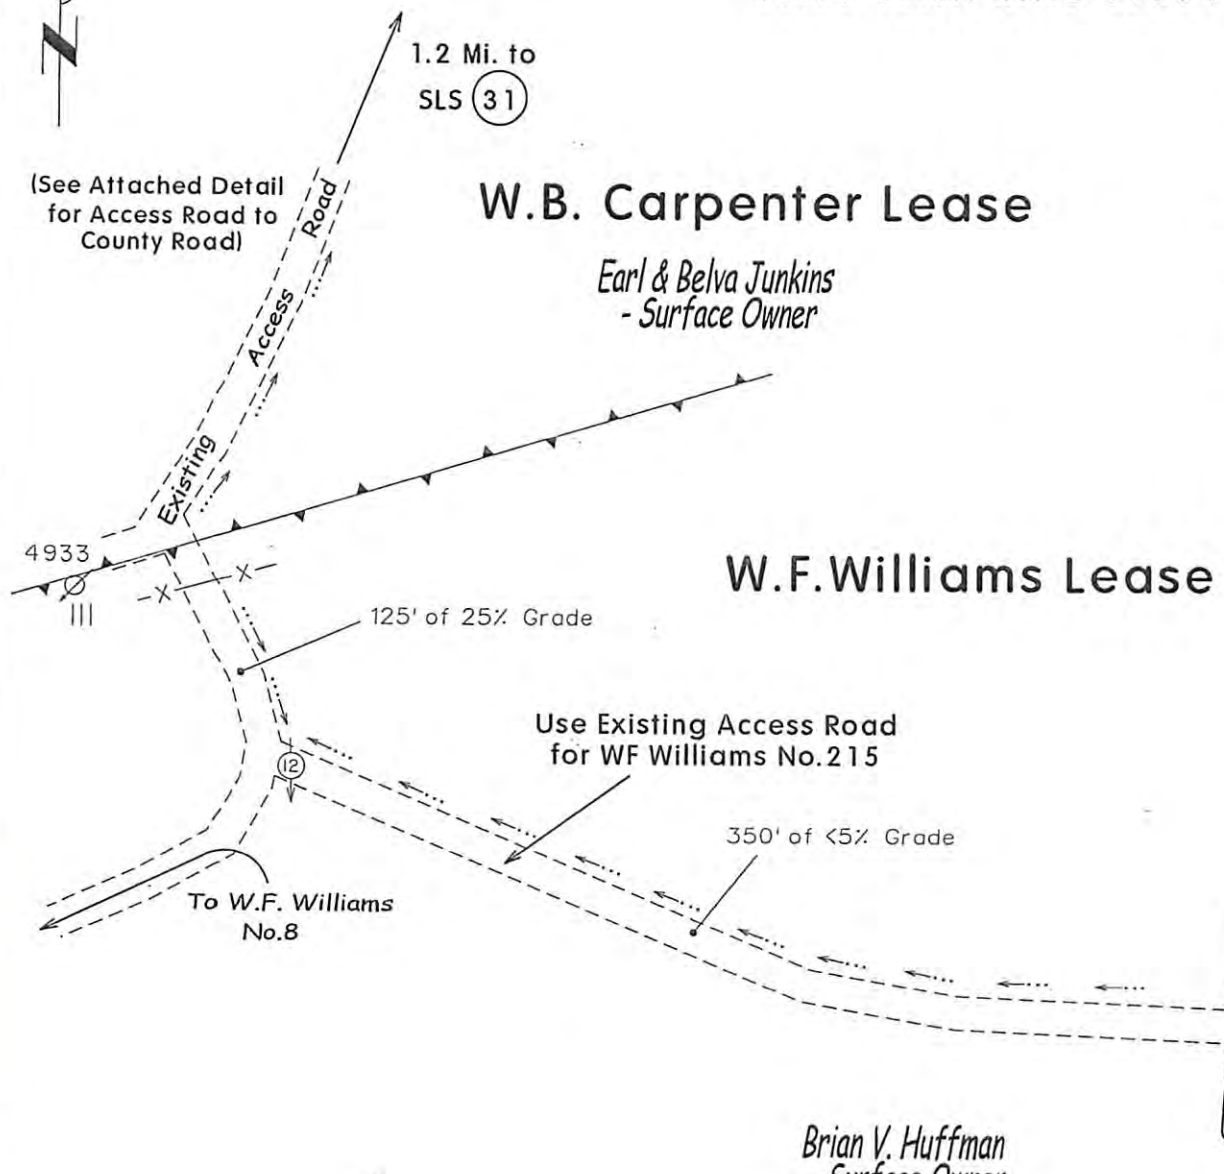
1.2 Mi. to SLS (31)

(See Attached Detail for Access Road to County Road)

Existing Access Road

W.B. Carpenter Lease

Earl & Belva Junkins - Surface Owner

4933

III

W.F.Williams Lease

125' of 25% Grade

Use Existing Access Road for WF Williams No.215

(12)

350' of <5% Grade

To W.F. Williams No.8

Brian V. Huffman
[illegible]